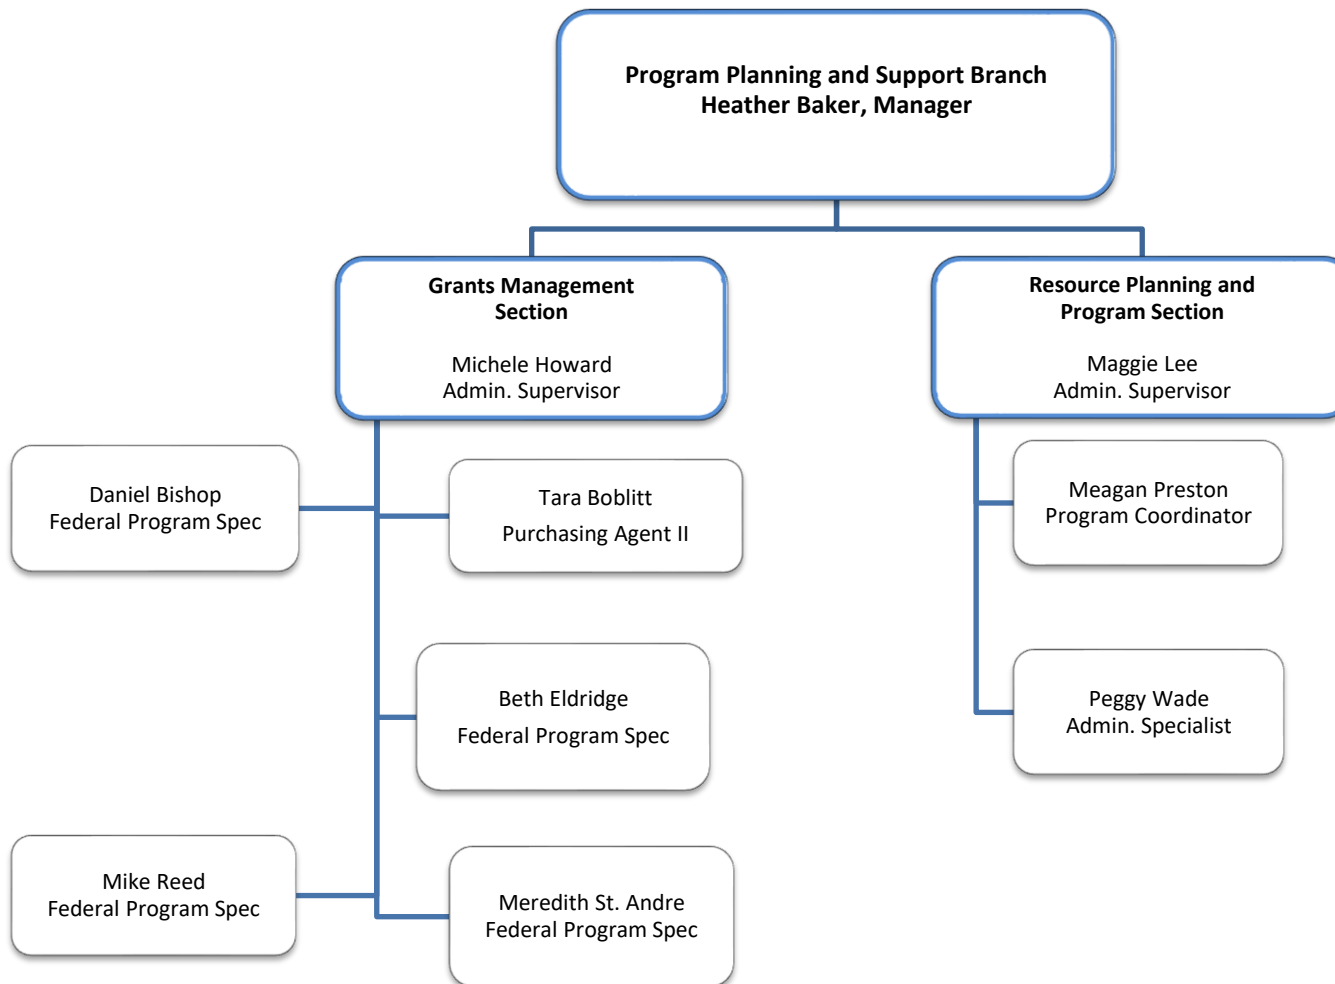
Program Planning and Support Branch
Heather Baker, Manager

Grants Management Section

Michele Howard
Admin. Supervisor

Resource Planning and Program Section

Maggie Lee
Admin. Supervisor

Daniel Bishop
Federal Program Spec

Tara Boblitt
Purchasing Agent II

Meagan Preston
Program Coordinator

Beth Eldridge
Federal Program Spec

Peggy Wade
Admin. Specialist

Mike Reed
Federal Program Spec

Meredith St. Andre
Federal Program Spec